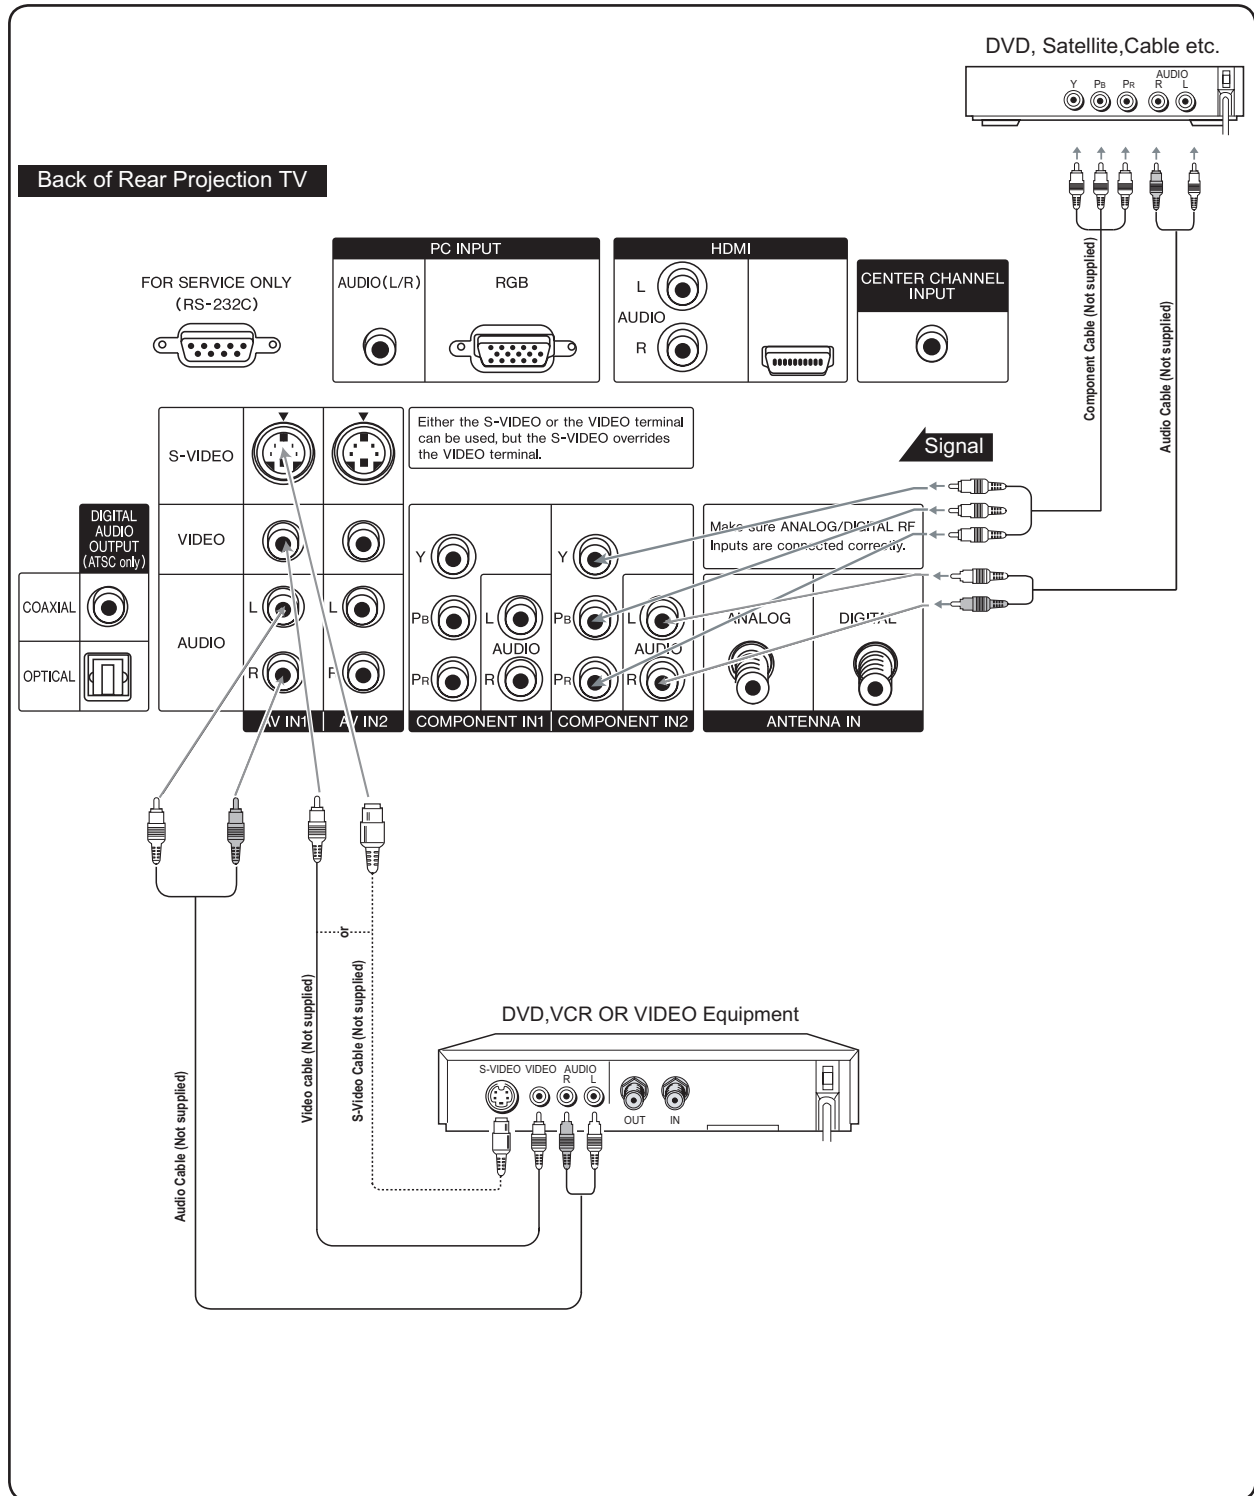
DVD, Satellite,Cable etc.

Y $P_B$ $P_R$ AUDIO R L

Back of Rear Projection TV

Component Cable (Not supplied)

Audio Cable (Not supplied)

FOR SERVICE ONLY (RS-232C)

PC INPUT
AUDIO(L/R) RGB

HDMI
L AUDIO R

CENTER CHANNEL INPUT

S-VIDEO

Either the S-VIDEO or the VIDEO terminal can be used, but the S-VIDEO overrides the VIDEO terminal.

Signal

DIGITAL AUDIO OUTPUT (ATSC only)

COAXIAL

OPTICAL

VIDEO

AUDIO

L R L R

AV IN1 AV IN2

Make sure ANALOG/DIGITAL RF Inputs are connected correctly.

Y $P_B$ $P_R$ L AUDIO R

Y $P_B$ $P_R$ L AUDIO R

COMPONENT IN1 COMPONENT IN2

ANALOG DIGITAL

ANTENNA IN

or

Audio Cable (Not supplied)

Video cable (Not supplied)

S-Video Cable (Not supplied)

DVD,VCR OR VIDEO Equipment

S-VIDEO VIDEO AUDIO R L

OUT IN